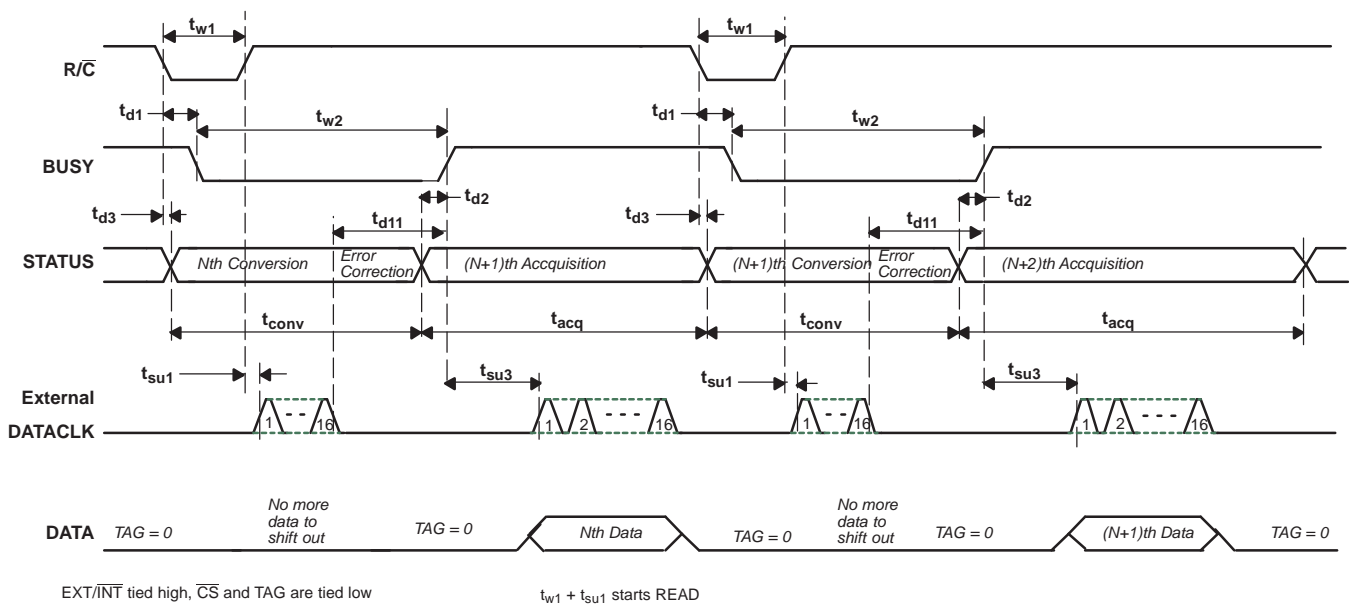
$t_{w1}$

$t_{w1}$

$R/\overline{C}$

$t_{d1}$

$t_{w2}$

$t_{d1}$

$t_{w2}$

BUSY

$t_{d2}$

$t_{d2}$

$t_{d3}$

$t_{d11}$

$t_{d3}$

$t_{d11}$

STATUS

Nth Conversion

Error Correction

(N+1)th Accquisition

(N+1)th Conversion

Error Correction

(N+2)th Accquisition

$t_{conv}$

$t_{acq}$

$t_{conv}$

$t_{acq}$

$t_{su1}$

$t_{su3}$

$t_{su1}$

$t_{su3}$

External DATACLK

1 - - 16

1 2 - - - 16

1 - - 16

1 2 - - - 16

DATA

TAG = 0

No more data to shift out

TAG = 0

Nth Data

TAG = 0

No more data to shift out

TAG = 0

(N+1)th Data

TAG = 0

EXT/$\overline{INT}$ tied high, $\overline{CS}$ and TAG are tied low

$t_{w1}$ + $t_{su1}$ starts READ